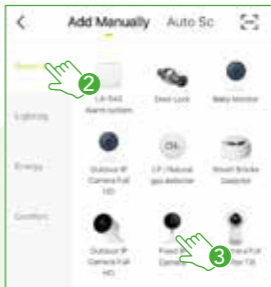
Add Manually Auto Sc

Smart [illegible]

2

Lighting

Energy

Comfort

LA-NAS Alarm system

Door Lock

Baby Monitor

Outdoor IP Camera Full HD

CF / Natural gas detector

Smart Smoke Detector

Outdoor IP Camera Full HD

Fixed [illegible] Camera

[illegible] Camera Full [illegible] Tilt

3